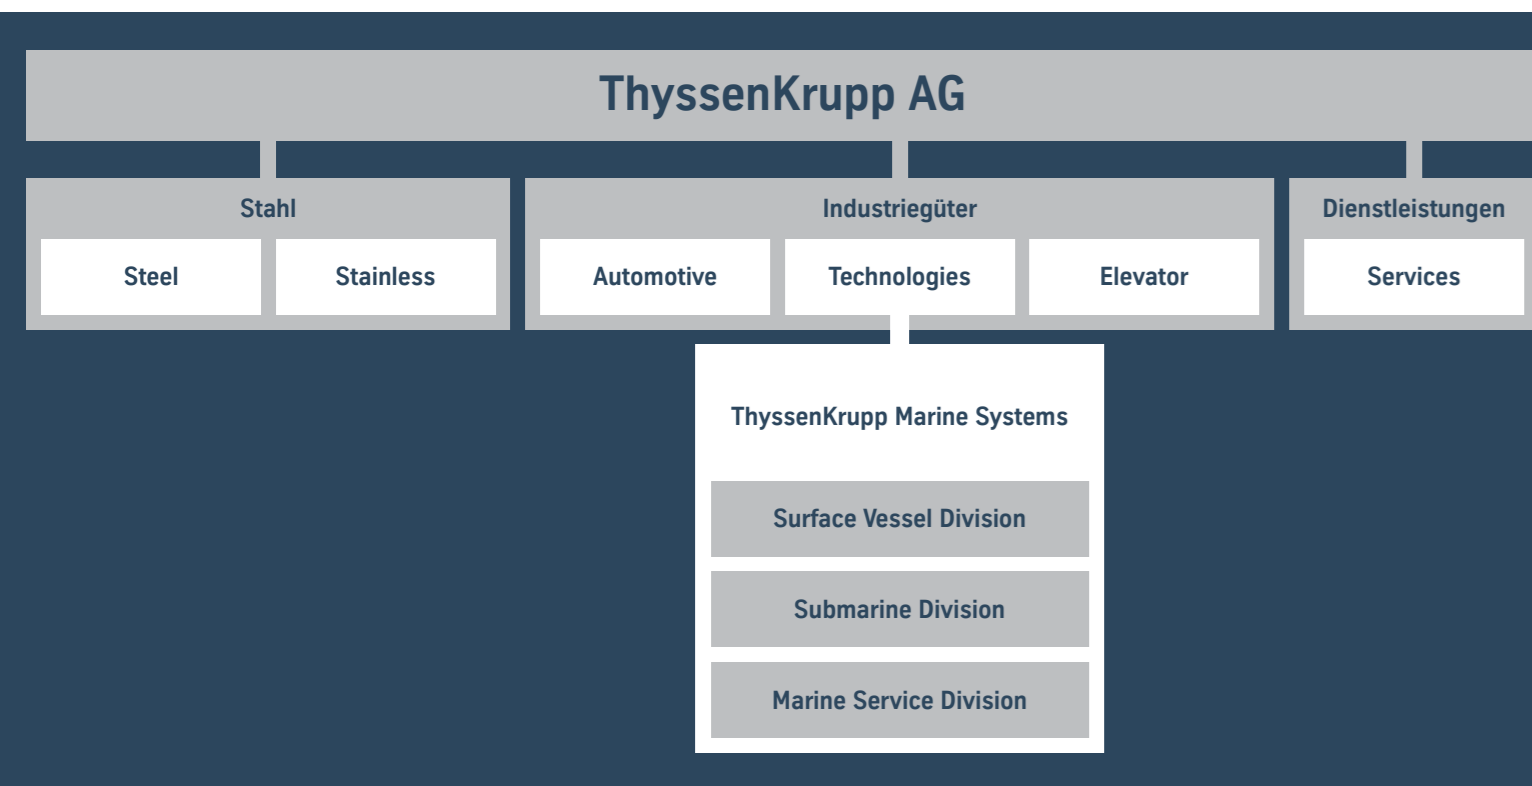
ThyssenKrupp AG

Stahl

Steel

Stainless

Industriegüter

Automotive

Technologies

Elevator

Dienstleistungen

Services

ThyssenKrupp Marine Systems

Surface Vessel Division

Submarine Division

Marine Service Division